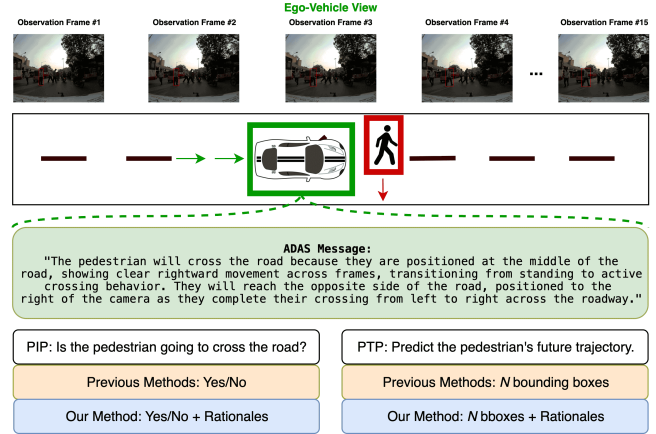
Ego-Vehicle View

Observation Frame #1

Observation Frame #2

Observation Frame #3

Observation Frame #4

...

Observation Frame #15

ADAS Message:

"The pedestrian will cross the road because they are positioned at the middle of the road, showing clear rightward movement across frames, transitioning from standing to active crossing behavior. They will reach the opposite side of the road, positioned to the right of the camera as they complete their crossing from left to right across the roadway."

PIP: Is the pedestrian going to cross the road?

Previous Methods: Yes/No

Our Method: Yes/No + Rationales

PTP: Predict the pedestrian's future trajectory.

Previous Methods: *N* bounding boxes

Our Method: *N* bboxes + Rationales